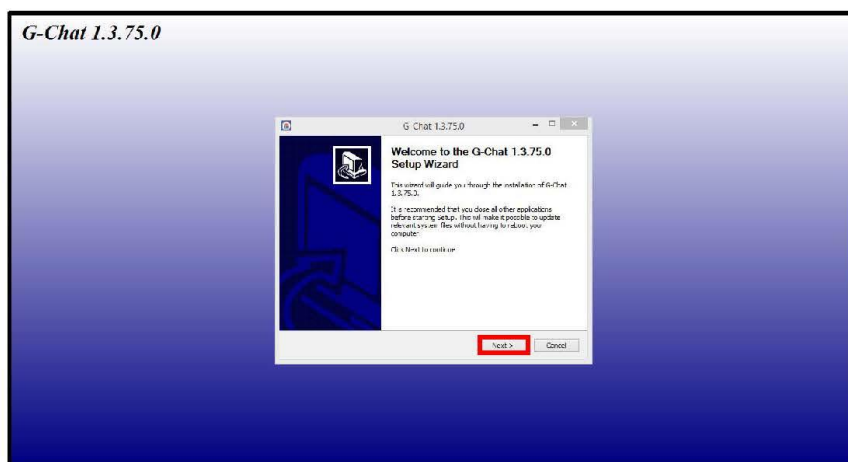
G-Chat 1.3.75.0

G Chat 1.3.75.0

Welcome to the G-Chat 1.3.75.0 Setup Wizard

This wizard will guide you through the installation of G-Chat 1.3.75.0.

It is recommended that you close all other applications before starting Setup. This will make it possible to update relevant system files without having to reboot your computer.

Click Next to continue.

Next >

Cancel